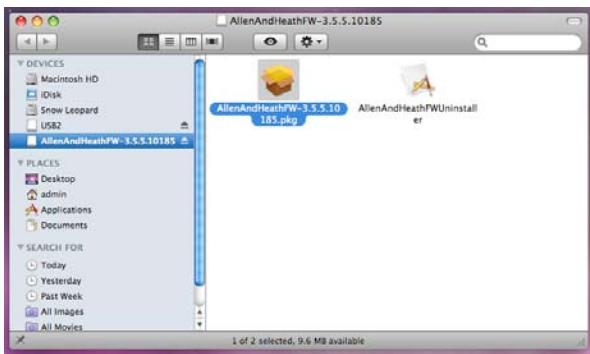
AllenAndHeathFW-3.5.5.10185

▼ DEVICES
Macintosh HD
iDisk
Snow Leopard
USB2
AllenAndHeathFW-3.5.5.10185
▼ PLACES
Desktop
admin
Applications
Documents
▼ SEARCH FOR
Today
Yesterday
Past Week
All Images
All Movies

AllenAndHeathFW-3.5.5.10185.pkg

AllenAndHeathFWUninstaller

1 of 2 selected, 9.6 MB available